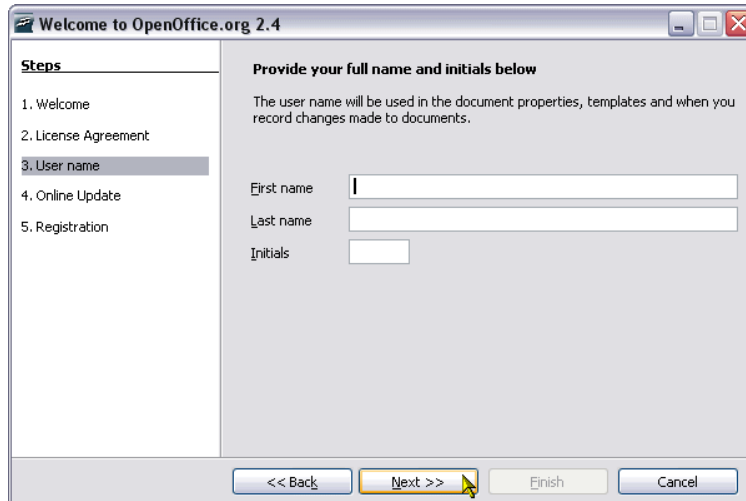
Welcome to OpenOffice.org 2.4

Steps

1. Welcome

2. License Agreement

3. User name

4. Online Update

5. Registration

Provide your full name and initials below

The user name will be used in the document properties, templates and when you record changes made to documents.

First name

Last name

Initials

<< Back

Next >>

Finish

Cancel